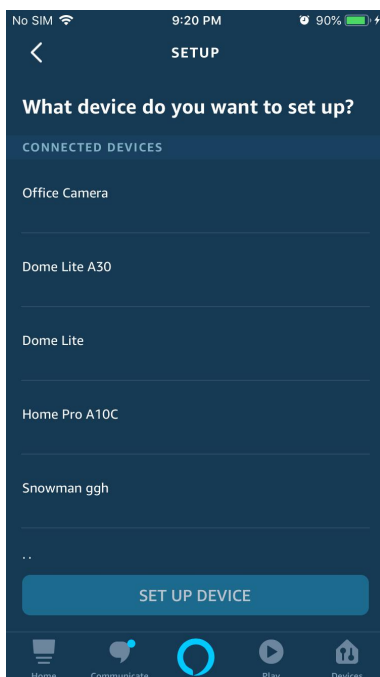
No SIM 9:20 PM 90%

SETUP

What device do you want to set up?

CONNECTED DEVICES

Office Camera

Dome Lite A30

Dome Lite

Home Pro A10C

Snowman ggh

. .

SET UP DEVICE

Home Communicate Play Devices